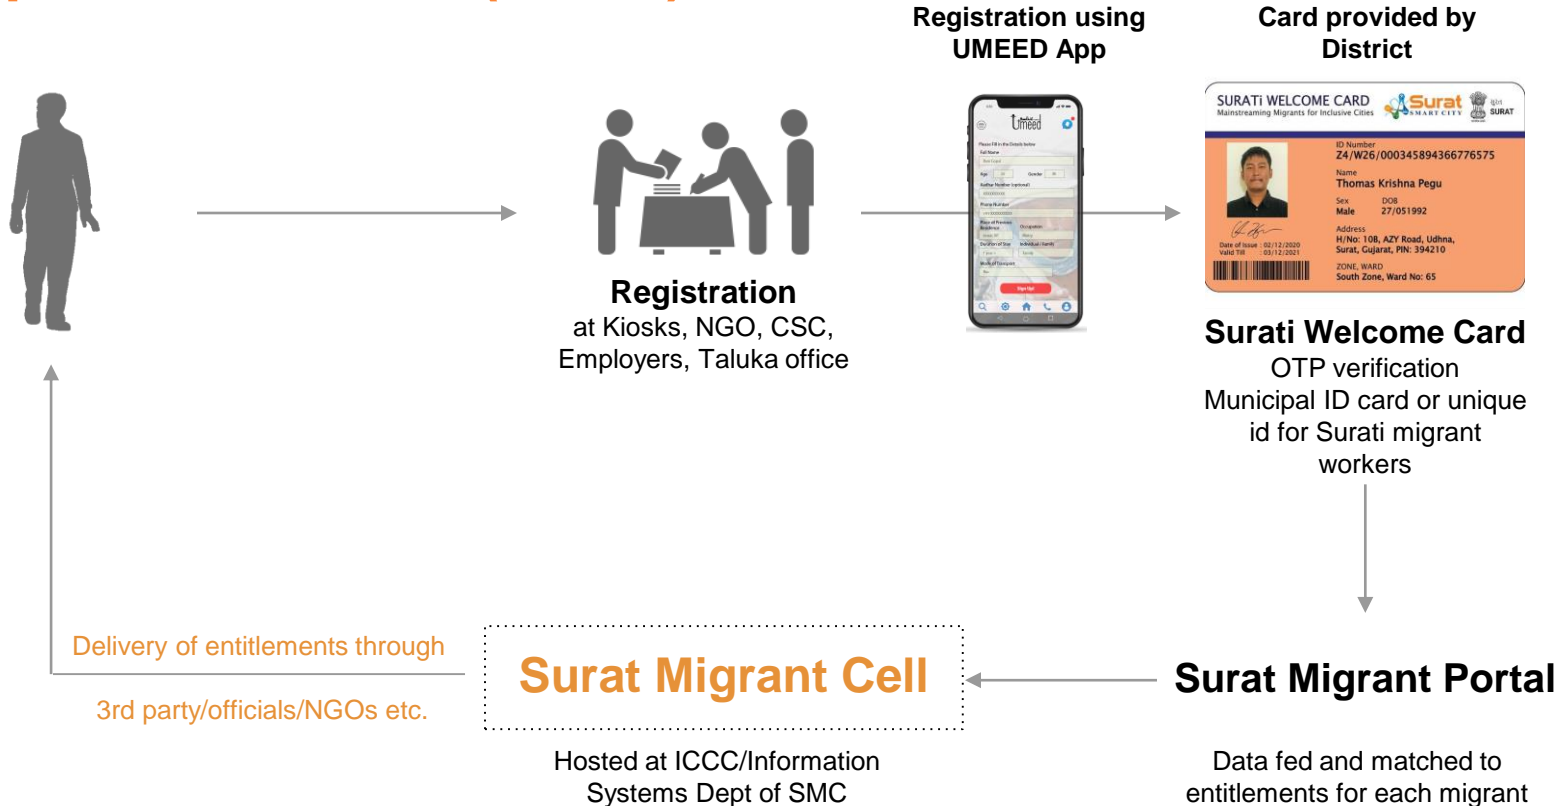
Registration using UMEED App

Card provided by District

Registration
at Kiosks, NGO, CSC, Employers, Taluka office

Umeed

SURATi WELCOME CARD
Mainstreaming Migrants for Inclusive Cities
Surat SMART CITY
SURAT
ID Number
Z4/W26/000345894366776575
Name
Thomas Krishna Pegu
Sex
Male
DOB
27/051992
Address
H/No: 108, AZY Road, Udhna, Surat, Gujarat, PIN: 394210
Date of Issue : 02/12/2020
Valid Till : 03/12/2021
ZONE, WARD
South Zone, Ward No: 65

Surati Welcome Card
OTP verification
Municipal ID card or unique id for Surati migrant workers

Delivery of entitlements through

3rd party/officials/NGOs etc.

Surat Migrant Cell

Hosted at ICCC/Information Systems Dept of SMC

Surat Migrant Portal

Data fed and matched to entitlements for each migrant